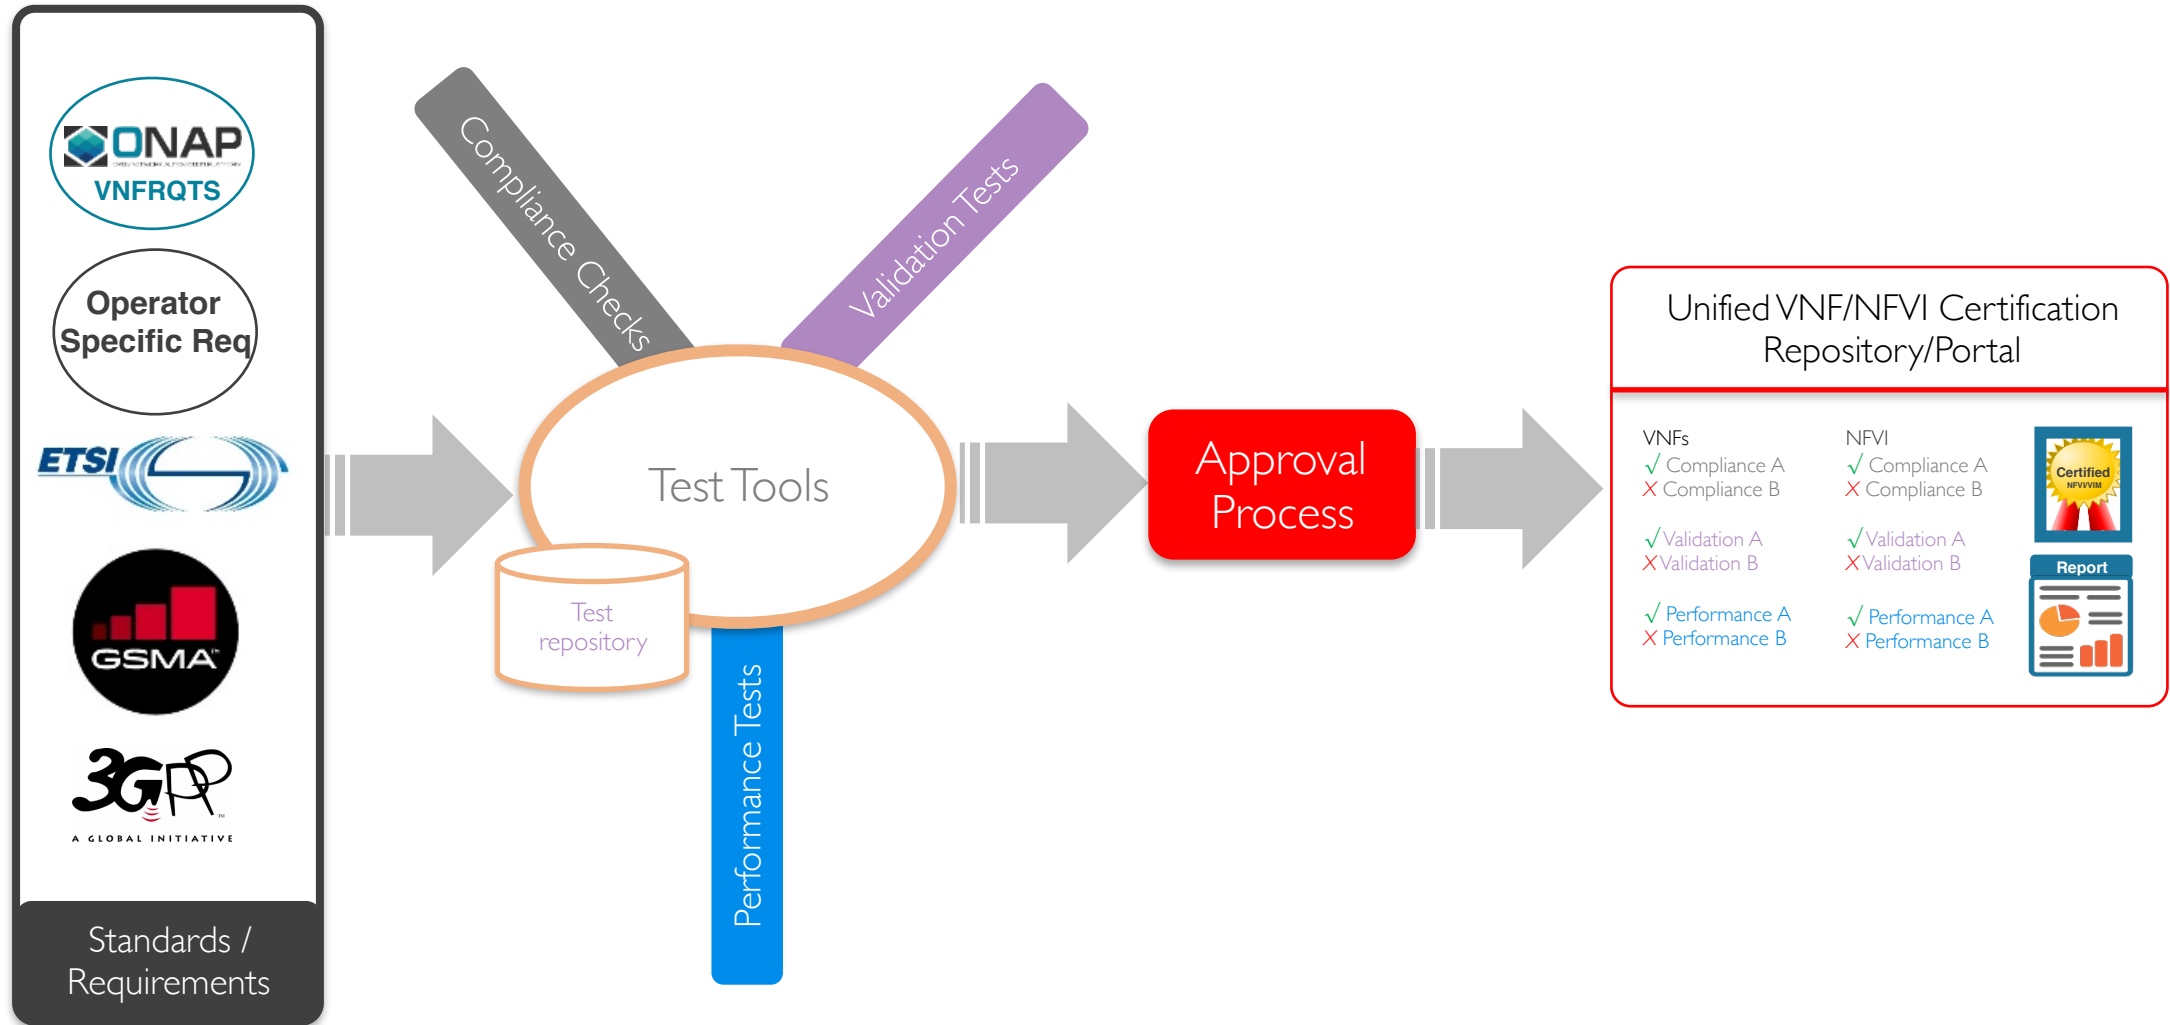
ONAP
VNFRQTS

Operator Specific Req

ETSI

GSMA

3GPP
A GLOBAL INITIATIVE

Standards / Requirements

Compliance Checks

Validation Tests

Test Tools

Test repository

Performance Tests

Approval Process

Unified VNF/NFVI Certification Repository/Portal

VNFs
√ Compliance A
X Compliance B

√ Validation A
X Validation B

√ Performance A
X Performance B

NFVI
√ Compliance A
X Compliance B

√ Validation A
X Validation B

√ Performance A
X Performance B

Certified
NFVI/VIM

Report